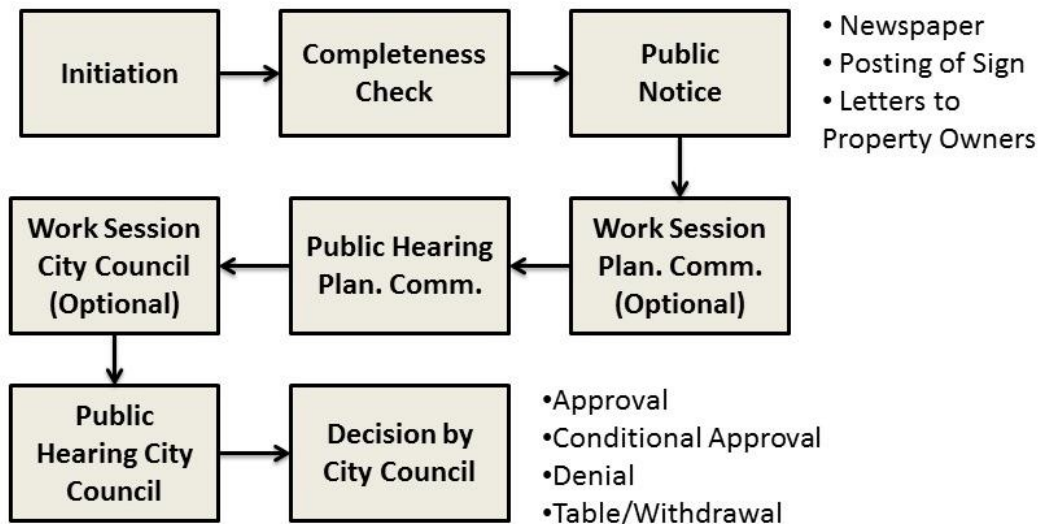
Initiation

Completeness Check

Public Notice

• Newspaper
• Posting of Sign
• Letters to Property Owners

Work Session Plan. Comm. (Optional)

Public Hearing Plan. Comm.

Work Session City Council (Optional)

Public Hearing City Council

Decision by City Council

•Approval
•Conditional Approval
•Denial
•Table/Withdrawal